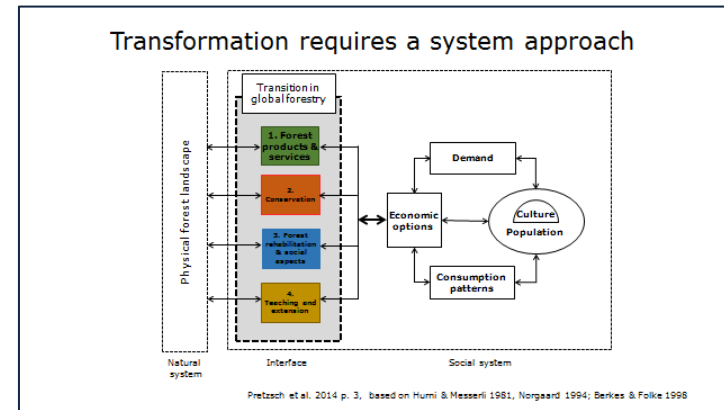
Transformation requires a system approach

Physical forest landscape

Transition in global forestry

1. Forest products & services

2. Conservation

3. Forest rehabilitation & social aspects

4. Teaching and extension

Demand

Economic options

Culture

Population

Consumption patterns

Natural system

Interface

Social system

Pretzsch et al. 2014 p. 3, based on Hurni & Messerli 1981, Norgaard 1994; Berkes & Folke 1998